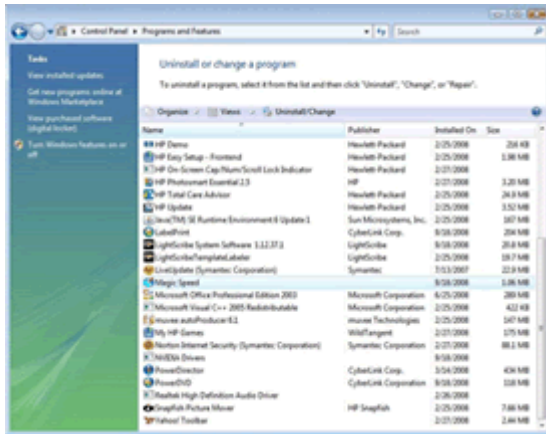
Control Panel > Programs and Features

Search

Tasks

View installed updates

Get new programs online at Windows Marketplace

View purchased software (digital locker)

Turn Windows features on or off

Uninstall or change a program

To uninstall a program, select it from the list and then click "Uninstall", "Change", or "Repair".

Organize | Views | Uninstall/Change

| Name | Publisher | Installed On | Size |
|---|---|---|---|
| HP Demo | Hewlett-Packard | 2/25/2008 | 256 KB |
| HP Easy Setup - Frontend | Hewlett-Packard | 2/25/2008 | 1.98 MB |
| HP On-Screen Cap/Num/Scroll Lock Indicator | Hewlett-Packard | 2/27/2008 | |
| HP Photosmart Essential 2.5 | HP | 2/27/2008 | 3.20 MB |
| HP Total Care Advisor | Hewlett-Packard | 2/25/2008 | 24.9 MB |
| HP Update | Hewlett-Packard | 2/25/2008 | 3.52 MB |
| Java(TM) SE Runtime Environment 6 Update 1 | Sun Microsystems, Inc. | 2/25/2008 | 167 MB |
| LabelPrint | CyberLink Corp. | 8/18/2008 | 204 MB |
| LightScribe System Software 1.12.37.1 | LightScribe | 2/25/2008 | 20.8 MB |
| LightScribeTemplateLabeler | LightScribe | 2/25/2008 | 19.7 MB |
| LiveUpdate (Symantec Corporation) | Symantec | 7/13/2007 | 22.9 MB |
| Magic Speed | | 9/18/2008 | 1.06 MB |
| Microsoft Office Professional Edition 2003 | Microsoft Corporation | 6/25/2008 | 289 MB |
| Microsoft Visual C++ 2005 Redistributable | Microsoft Corporation | 2/25/2008 | 422 KB |
| muvee autoProducer 6.1 | muvee Technologies | 2/25/2008 | 147 MB |
| My HP Games | WildTangent | 2/27/2008 | 175 MB |
| Norton Internet Security (Symantec Corporation) | Symantec Corporation | 2/27/2008 | 88.1 MB |
| NVIDIA Drivers | | 9/18/2008 | |
| PowerDirector | CyberLink Corp. | 3/14/2008 | 434 MB |
| PowerDVD | CyberLink Corporation | 9/18/2008 | 118 MB |
| Realtek High Definition Audio Driver | | 2/26/2008 | |
| Snapfish Picture Mover | HP Snapfish | 2/27/2008 | 7.66 MB |
| Yahoo! Toolbar | | 2/27/2008 | 2.44 MB |